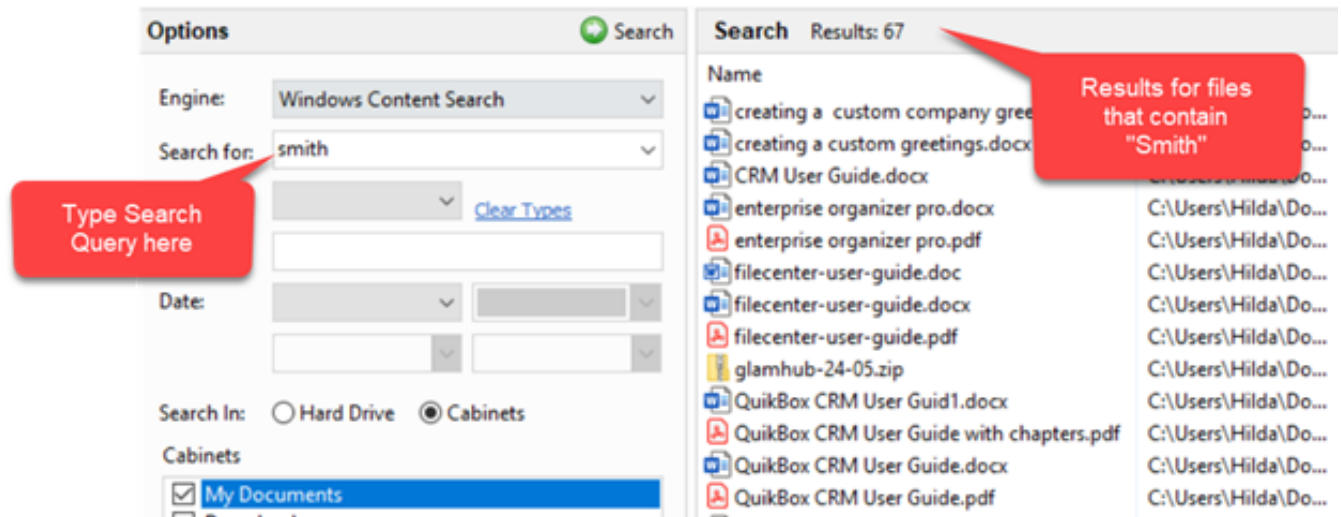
Options

Search

Engine: Windows Content Search

Search for: smith

Type Search Query here

Clear Types

Date:

Search In: Hard Drive Cabinets

Cabinets

My Documents

Search Results: 67

Results for files that contain "Smith"

Name

creating a custom company gre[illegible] o...

creating a custom greetings.docx o...

CRM User Guide.docx C:\Users\Hilda\Do...

enterprise organizer pro.docx C:\Users\Hilda\Do...

enterprise organizer pro.pdf C:\Users\Hilda\Do...

filecenter-user-guide.doc C:\Users\Hilda\Do...

filecenter-user-guide.docx C:\Users\Hilda\Do...

filecenter-user-guide.pdf C:\Users\Hilda\Do...

glamhub-24-05.zip C:\Users\Hilda\Do...

QuikBox CRM User Guid1.docx C:\Users\Hilda\Do...

QuikBox CRM User Guide with chapters.pdf C:\Users\Hilda\Do...

QuikBox CRM User Guide.docx C:\Users\Hilda\Do...

QuikBox CRM User Guide.pdf C:\Users\Hilda\Do...